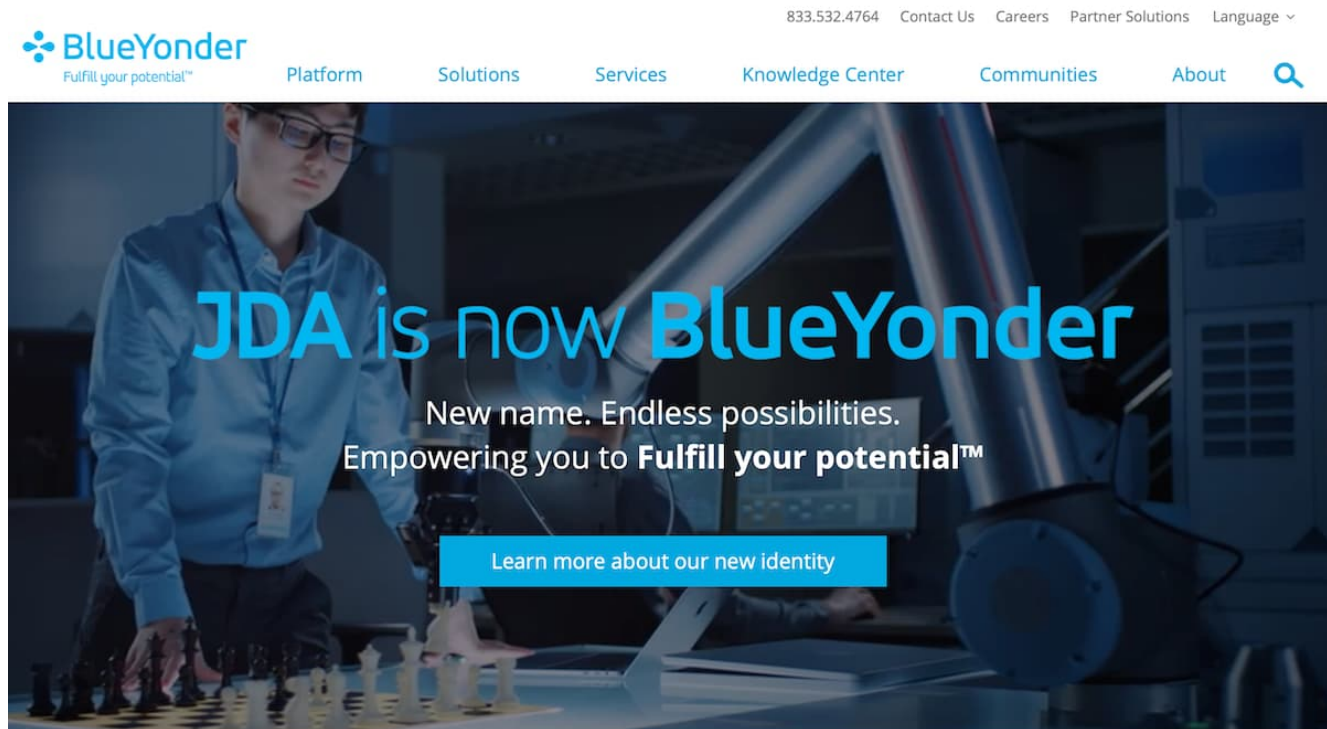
833.532.4764 Contact Us Careers Partner Solutions Language

BlueYonder
Fulfill your potential™

Platform Solutions Services Knowledge Center Communities About

JDA is now BlueYonder

New name. Endless possibilities.
Empowering you to **Fulfill your potential™**

Learn more about our new identity